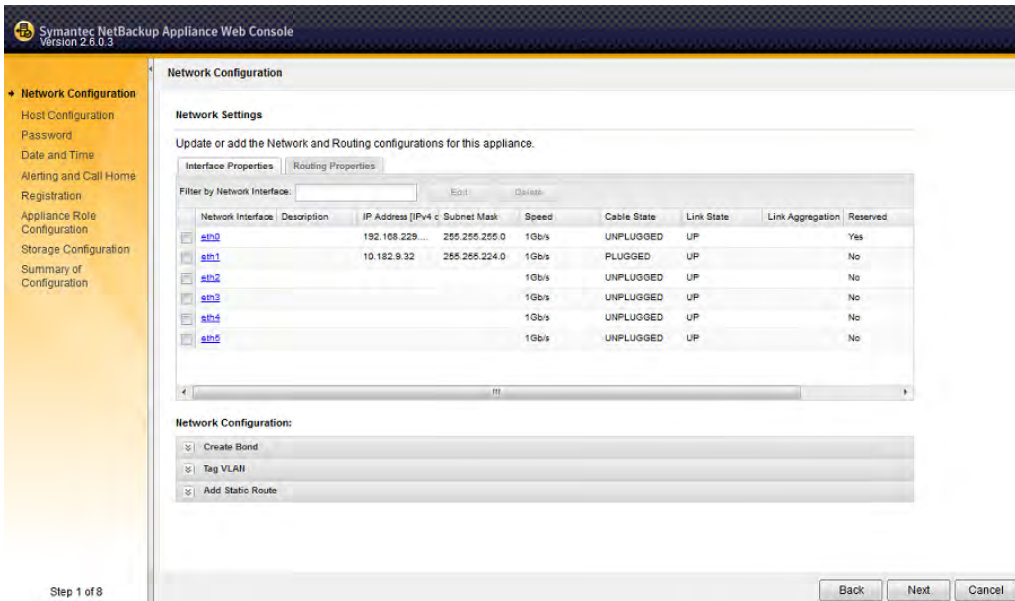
Symantec NetBackup Appliance Web Console
Version 2.6.0.3

Network Configuration
Host Configuration
Password
Date and Time
Alerting and Call Home
Registration
Appliance Role Configuration
Storage Configuration
Summary of Configuration

Step 1 of 8

Network Configuration

Network Settings

Update or add the Network and Routing configurations for this appliance.

Interface Properties | Routing Properties

Filter by Network Interface: Edit Delete

| | Network Interface | Description | IP Address [IPv4 o | Subnet Mask | Speed | Cable State | Link State | Link Aggregation | Reserved |
|---|---|---|---|---|---|---|---|---|---|
| | eth0 | | 192.168.229.... | 255.255.255.0 | 1Gb/s | UNPLUGGED | UP | | Yes |
| | eth1 | | 10.182.9.32 | 255.255.224.0 | 1Gb/s | PLUGGED | UP | | No |
| | eth2 | | | | 1Gb/s | UNPLUGGED | UP | | No |
| | eth3 | | | | 1Gb/s | UNPLUGGED | UP | | No |
| | eth4 | | | | 1Gb/s | UNPLUGGED | UP | | No |
| | eth5 | | | | 1Gb/s | UNPLUGGED | UP | | No |

Network Configuration:

Create Bond
Tag VLAN
Add Static Route

Back Next Cancel